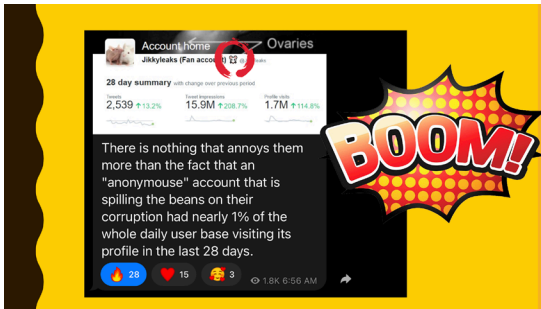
Account home
Ovaries
Jikkyleaks (Fan account) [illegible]

28 day summary with change over previous period

| Tweets | Tweet impressions | Profile visits |
|---|---|---|
| 2,539 ↑13.2% | 15.9M ↑208.7% | 1.7M ↑114.8% |

There is nothing that annoys them more than the fact that an "anonymouse" account that is spilling the beans on their corruption had nearly 1% of the whole daily user base visiting its profile in the last 28 days.

🔥 28 ❤️ 15 🥰 3 1.8K 6:56 AM

BOOM!